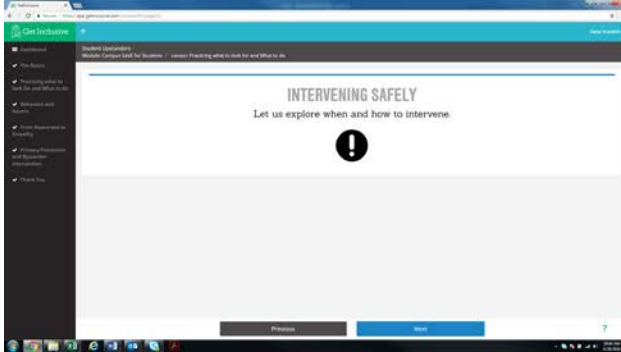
Get Inclusive

Dashboard

The Basics

Practicing what to look for and What to do

Behaviors and Actions

From Awareness to Empathy

Privacy Protection and Bystander Intervention

Thank You

Student Upstanders
Module: Campus SaVE for Students / Lesson: Practicing what to look for and What to do

INTERVENING SAFELY

Let us explore when and how to intervene.

Previous

Next

?